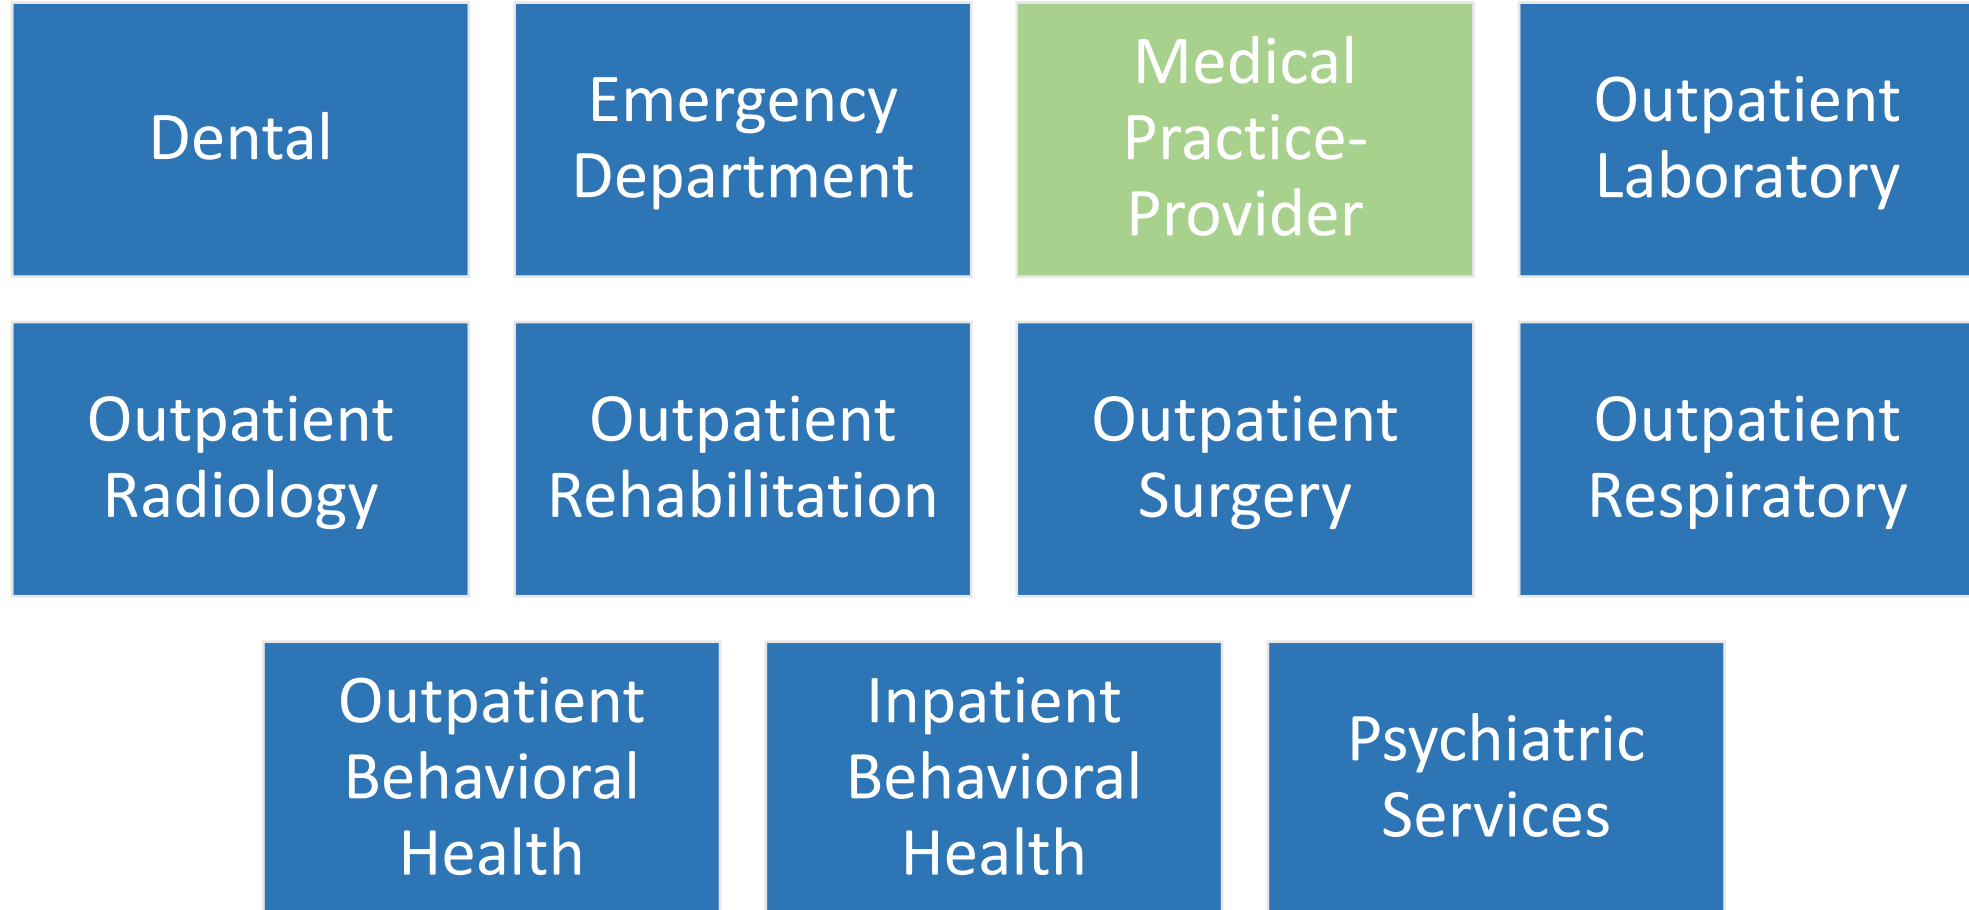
Dental

Emergency Department

Medical Practice-Provider

Outpatient Laboratory

Outpatient Radiology

Outpatient Rehabilitation

Outpatient Surgery

Outpatient Respiratory

Outpatient Behavioral Health

Inpatient Behavioral Health

Psychiatric Services